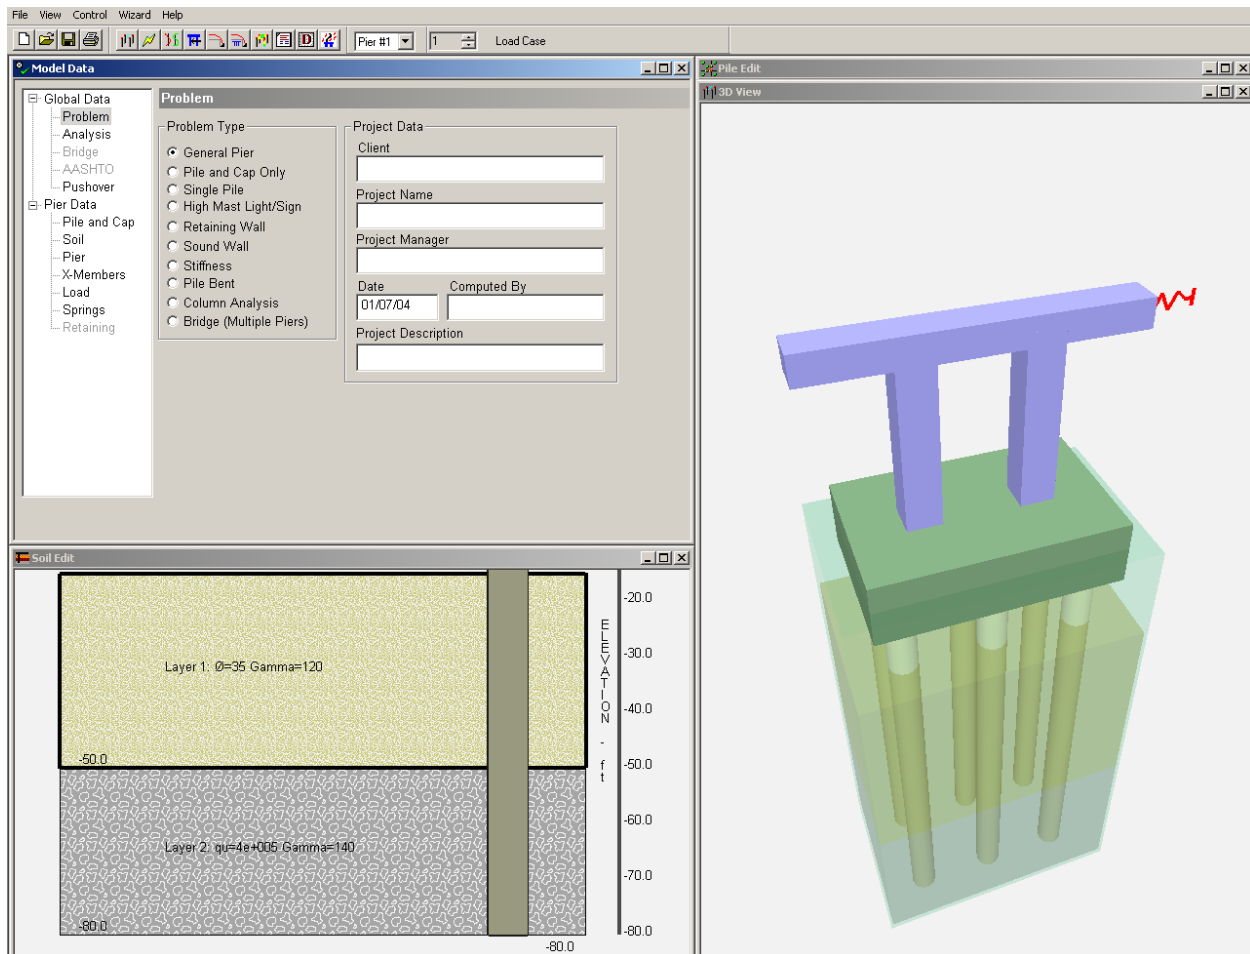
File View Control Wizard Help

Pier #1 1 Load Case

Model Data

Global Data
Problem
Analysis
Bridge
AASHTO
Pushover
Pier Data
Pile and Cap
Soil
Pier
X-Members
Load
Springs
Retaining

Problem

Problem Type
General Pier
Pile and Cap Only
Single Pile
High Mast Light/Sign
Retaining Wall
Sound Wall
Stiffness
Pile Bent
Column Analysis
Bridge (Multiple Piers)

Project Data
Client
Project Name
Project Manager
Date
01/07/04
Computed By
Project Description

Pile Edit
3D View

Soil Edit

Layer 1: Ø=35 Gamma=120
-50.0
Layer 2: qu=4e+005 Gamma=140
-80.0
-80.0

ELEVATION - ft
-20.0
-30.0
-40.0
-50.0
-60.0
-70.0
-80.0